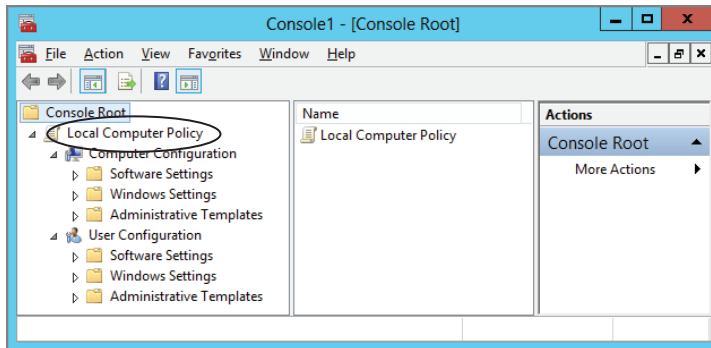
Console1 - [Console Root]

File Action View Favorites Window Help

Console Root
Local Computer Policy
Computer Configuration
Software Settings
Windows Settings
Administrative Templates
User Configuration
Software Settings
Windows Settings
Administrative Templates

Name
Local Computer Policy

Actions
Console Root
More Actions